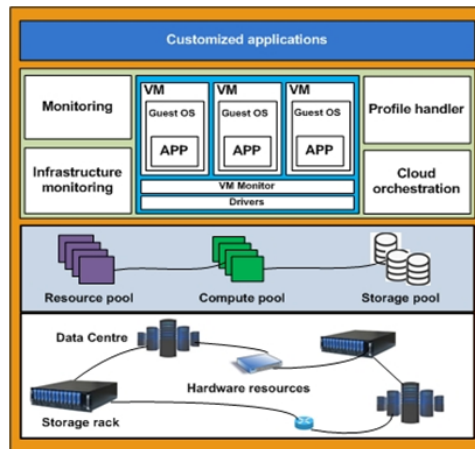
Customized applications

Monitoring

Infrastructure monitoring

VM
Guest OS
APP

VM
Guest OS
APP

VM
Guest OS
APP

VM Monitor

Drivers

Profile handler

Cloud orchestration

Resource pool

Compute pool

Storage pool

Data Centre

Hardware resources

Storage rack